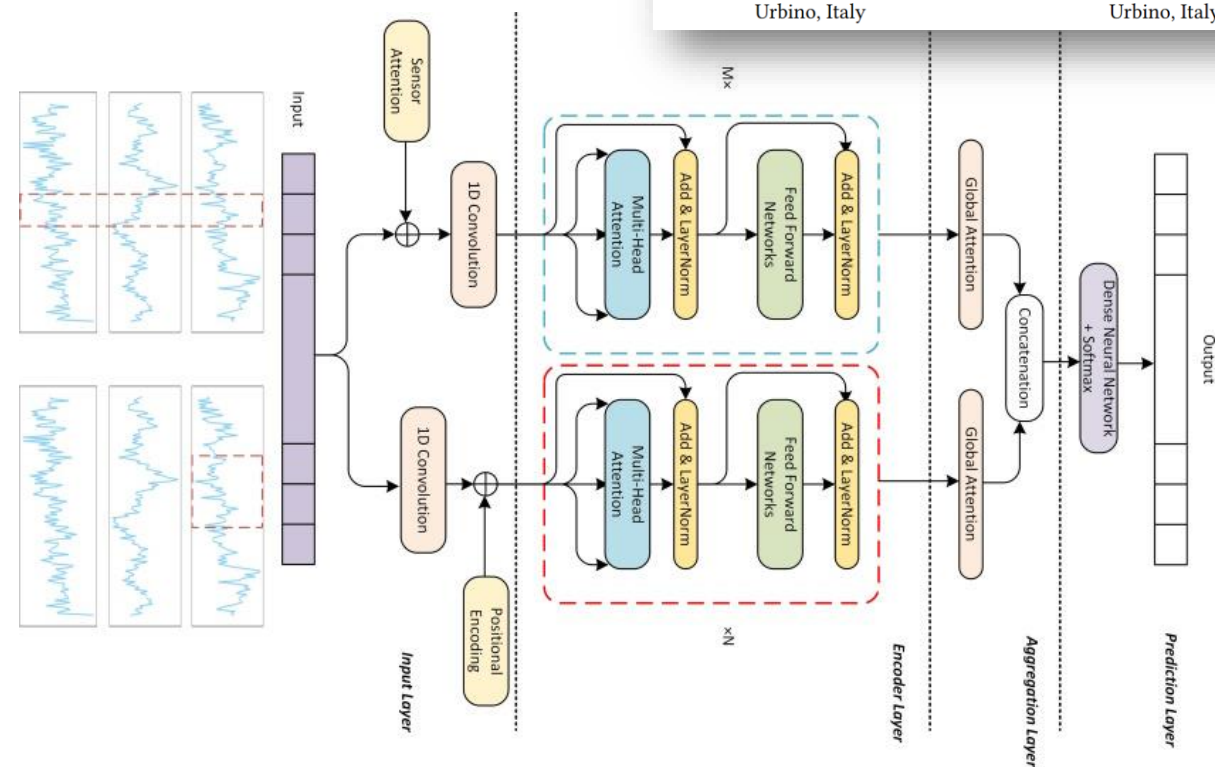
Urbino, Italy

Urbino, Italy

Input

Sensor Attention

M×

1D Convolution

Multi-Head Attention

Add & LayerNorm

Feed Forward Networks

Add & LayerNorm

Global Attention

Concatenation

Dense Neural Network + Softmax

Output

1D Convolution

Multi-Head Attention

Add & LayerNorm

Feed Forward Networks

Add & LayerNorm

Global Attention

Positional Encoding

×N

Input Layer

Encoder Layer

Aggregation Layer

Prediction Layer